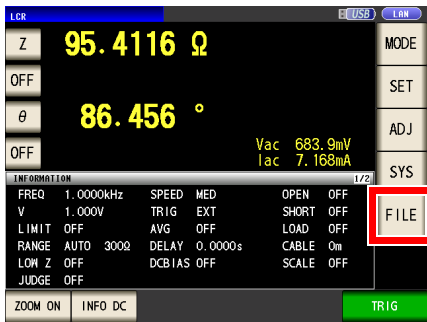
LCR

USB LAN

Z 95.4116 Ω

MODE

OFF

SET

θ 86.456 °

ADJ

OFF

Vac 683.9mV
Iac 7.168mA

SYS

INFORMATION 1/2

| | | | | | |
|---|---|---|---|---|---|
| FREQ | 1.0000kHz | SPEED | MED | OPEN | OFF |
| V | 1.000V | TRIG | EXT | SHORT | OFF |
| LIMIT | OFF | AVG | OFF | LOAD | OFF |
| RANGE | AUTO 300Ω | DELAY | 0.0000s | CABLE | 0m |
| LOW Z | OFF | DCBIAS | OFF | SCALE | OFF |
| JUDGE | OFF | | | | |

FILE

ZOOM ON

INFO DC

TRIG